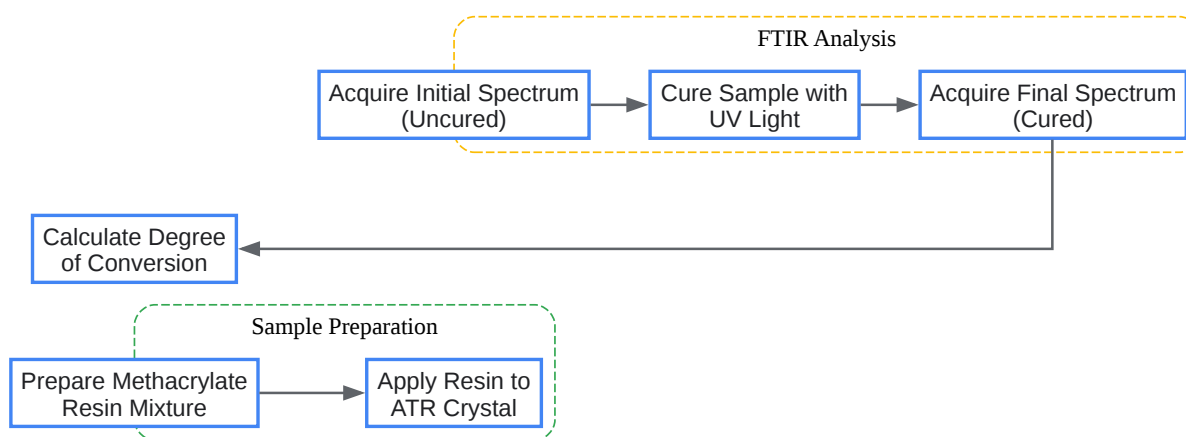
FTIR Analysis

Acquire Initial Spectrum (Uncured)

Cure Sample with UV Light

Acquire Final Spectrum (Cured)

Calculate Degree of Conversion

Sample Preparation

Prepare Methacrylate Resin Mixture

Apply Resin to ATR Crystal